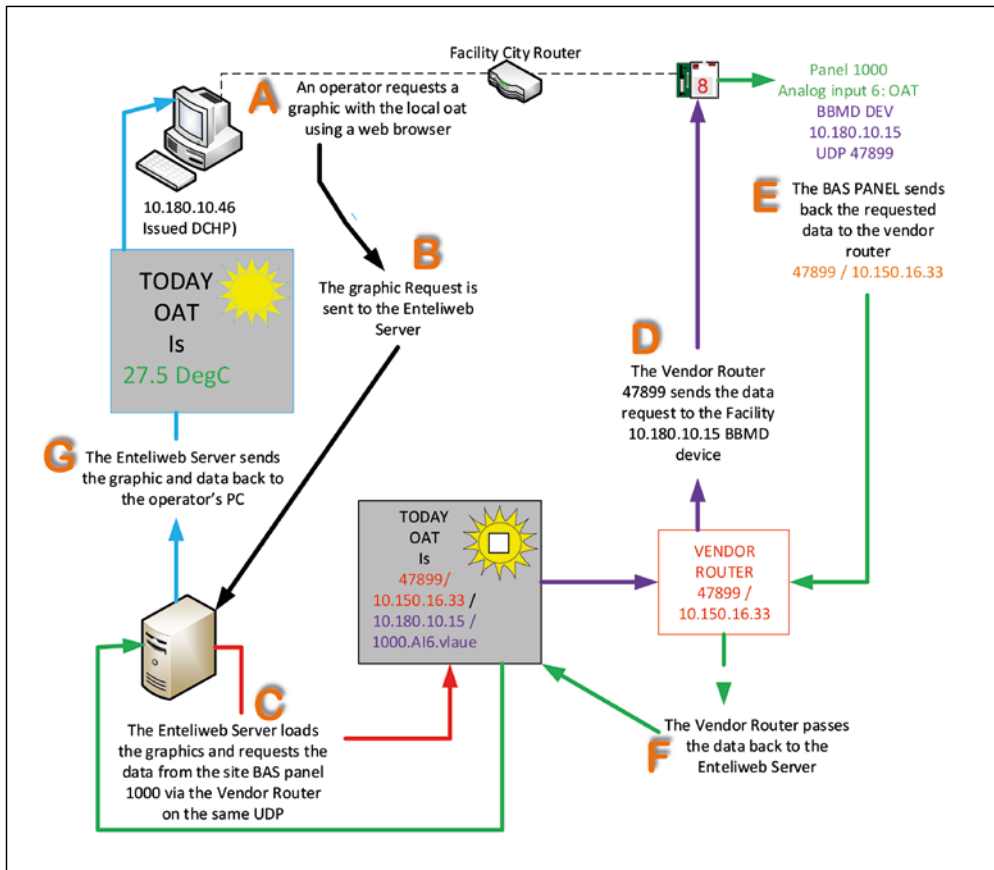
Facility City Router

A

An operator requests a graphic with the local oat using a web browser

8

Panel 1000
Analog input 6: OAT
BBMD DEV
10.180.10.15
UDP 47899

E

The BAS PANEL sends back the requested data to the vendor router
47899 / 10.150.16.33

10.180.10.46
Issued DCHP)

TODAY
OAT
Is
27.5 DegC

B

The graphic Request is sent to the Enteliweb Server

D

The Vendor Router 47899 sends the data request to the Facility 10.180.10.15 BBMD device

G

The Enteliweb Server sends the graphic and data back to the operator's PC

TODAY
OAT
Is
47899/
10.150.16.33 /
10.180.10.15 /
1000.AI6.vlaue

VENDOR
ROUTER
47899 /
10.150.16.33

C

The Enteliweb Server loads the graphics and requests the data from the site BAS panel 1000 via the Vendor Router on the same UDP

F

The Vendor Router passes the data back to the Enteliweb Server